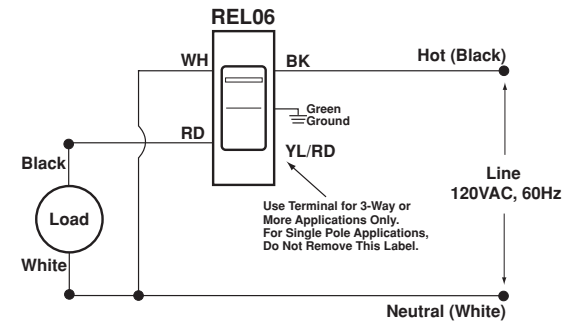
REL06

WH

BK

Hot (Black)

Green
Ground

RD

YL/RD

Black

Load

White

Line
120VAC, 60Hz

Use Terminal for 3-Way or More Applications Only. For Single Pole Applications, Do Not Remove This Label.

Neutral (White)